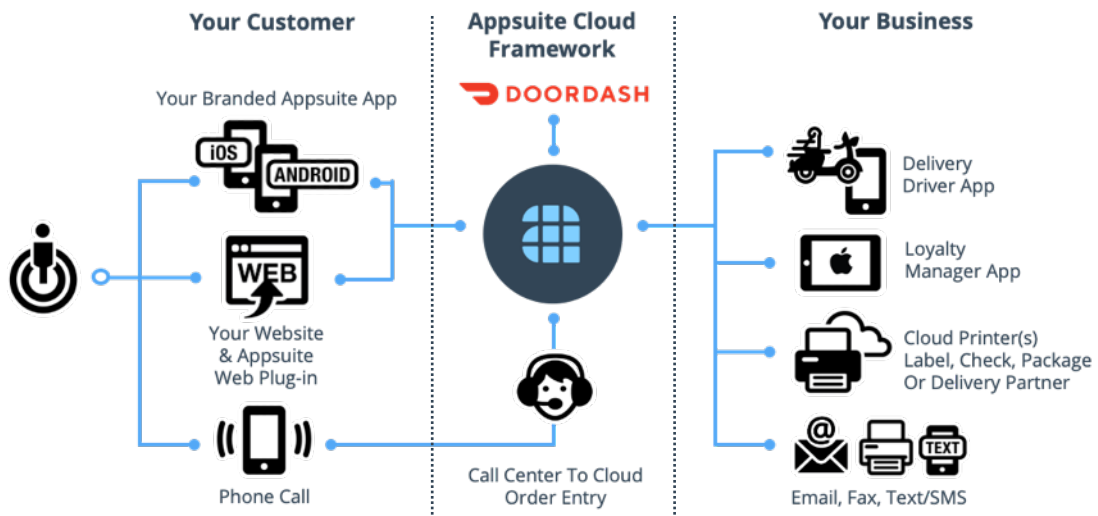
Your Customer

Your Branded Appsuite App

iOS

ANDROID

WEB

Your Website & Appsuite Web Plug-in

Phone Call

Appsuite Cloud Framework

DOORDASH

Call Center To Cloud Order Entry

Your Business

Delivery Driver App

Loyalty Manager App

Cloud Printer(s) Label, Check, Package Or Delivery Partner

@

TEXT

Email, Fax, Text/SMS